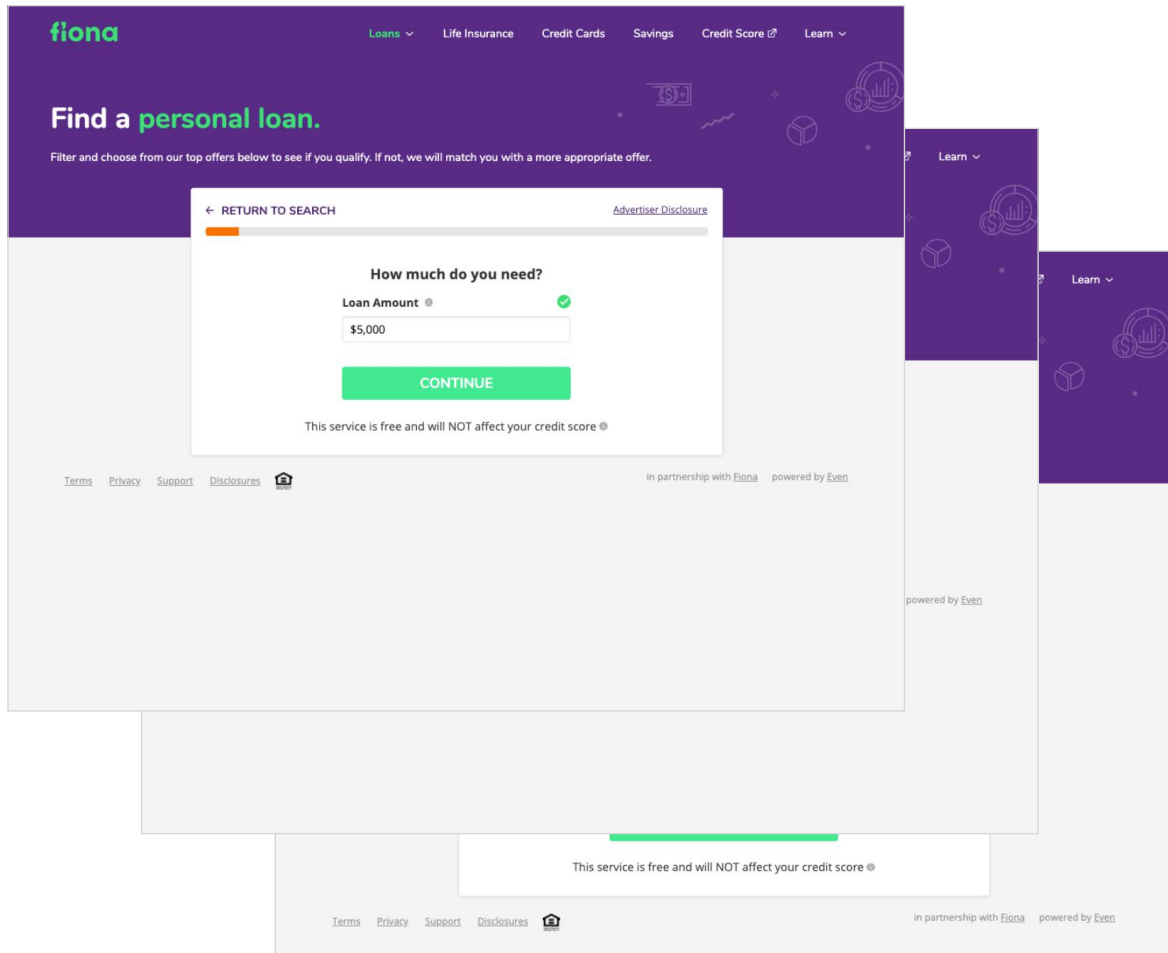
fiona

Loans ⌄ Life Insurance Credit Cards Savings Credit Score Learn ⌄

Find a personal loan.

Filter and choose from our top offers below to see if you qualify. If not, we will match you with a more appropriate offer.

← RETURN TO SEARCH

Advertiser Disclosure

How much do you need?

Loan Amount

$5,000

CONTINUE

This service is free and will NOT affect your credit score

Terms Privacy Support Disclosures

in partnership with Fiona powered by Even

Learn ⌄

Learn ⌄

powered by Even

This service is free and will NOT affect your credit score

Terms Privacy Support Disclosures

in partnership with Fiona powered by Even